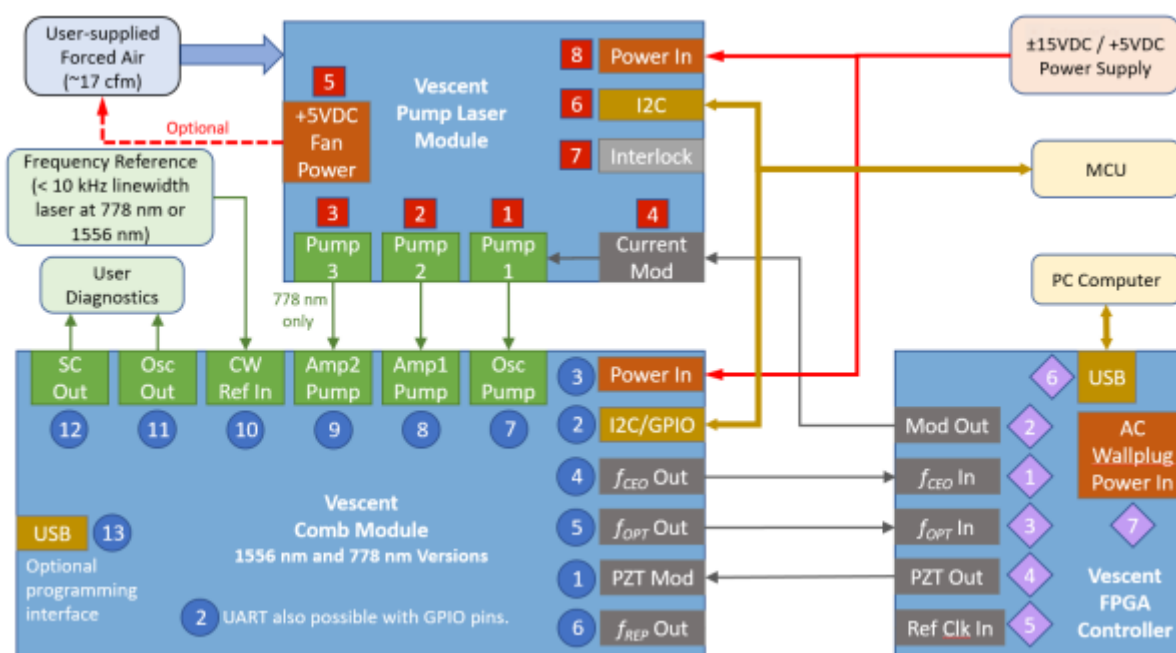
User-supplied Forced Air (~17 cfm)

Vescent Pump Laser Module

8 Power In
6 I2C
7 Interlock

±15VDC / +5VDC Power Supply

5 +5VDC Fan Power

Optional

MCU

Frequency Reference (< 10 kHz linewidth laser at 778 nm or 1556 nm)

3 Pump 3
2 Pump 2
1 Pump 1
4 Current Mod

User Diagnostics

PC Computer

778 nm only

SC Out 12
Osc Out 11
CW Ref In 10
Amp2 Pump 9
Amp1 Pump 8
Osc Pump 7

3 Power In
2 I2C/GPIO
4 $f_{CEO}$ Out
5 $f_{OPT}$ Out
1 PZT Mod
6 $f_{REP}$ Out

Vescent Comb Module 1556 nm and 778 nm Versions

USB 13
Optional programming interface

2 UART also possible with GPIO pins.

6 USB
Mod Out 2
AC Wallplug Power In
$f_{CEO}$ In 1
$f_{OPT}$ In 3
7
PZT Out 4
Ref Clk In 5

Vescent FPGA Controller